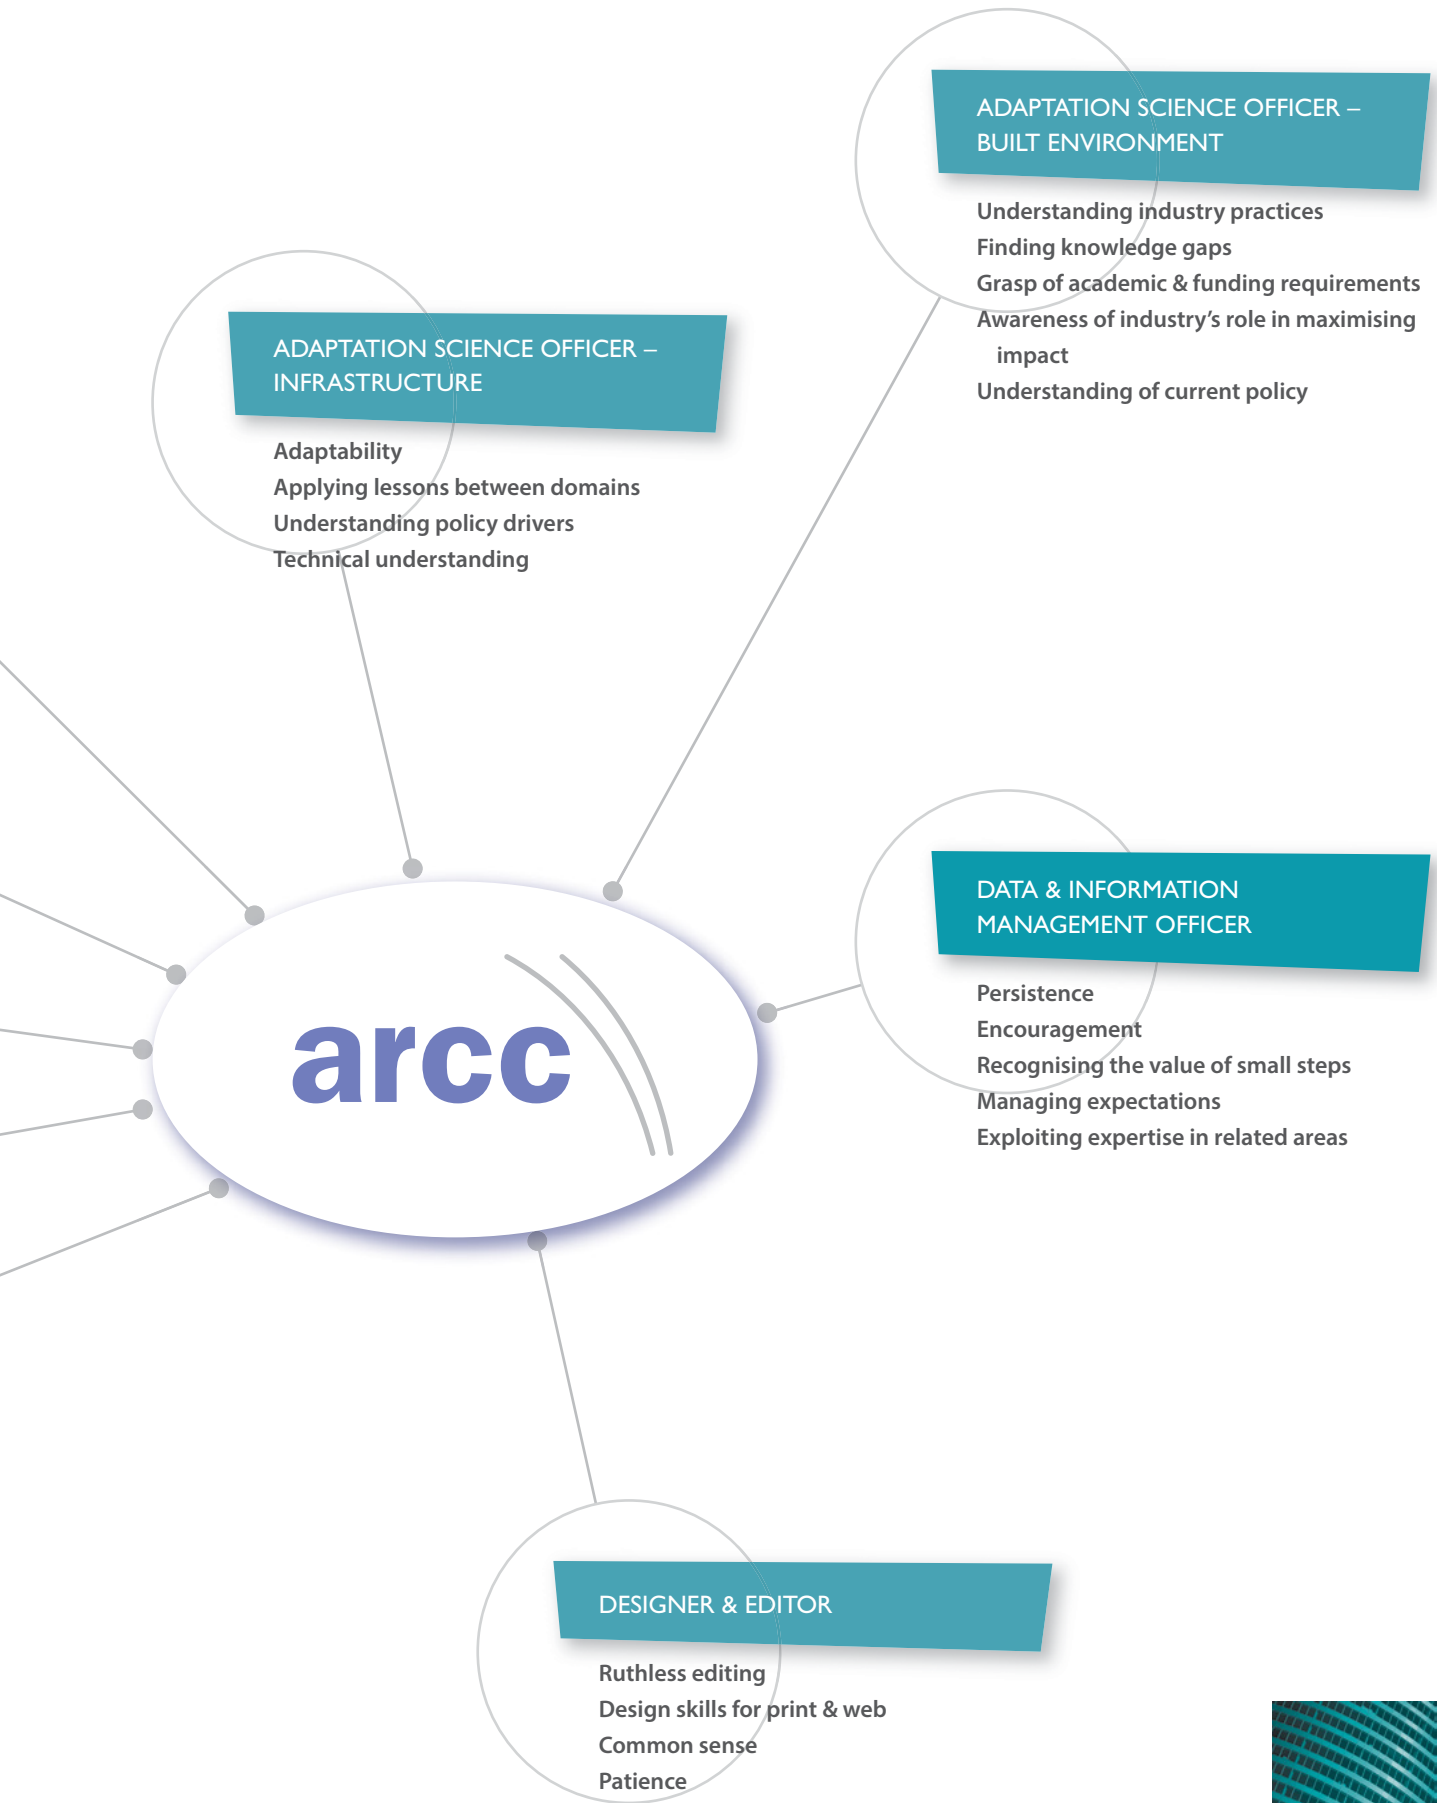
ADAPTATION SCIENCE OFFICER – BUILT ENVIRONMENT

Understanding industry practices
Finding knowledge gaps
Grasp of academic & funding requirements
Awareness of industry's role in maximising impact
Understanding of current policy

ADAPTATION SCIENCE OFFICER – INFRASTRUCTURE

Adaptability
Applying lessons between domains
Understanding policy drivers
Technical understanding

arcc

DATA & INFORMATION MANAGEMENT OFFICER

Persistence
Encouragement
Recognising the value of small steps
Managing expectations
Exploiting expertise in related areas

DESIGNER & EDITOR

Ruthless editing
Design skills for print & web
Common sense
Patience